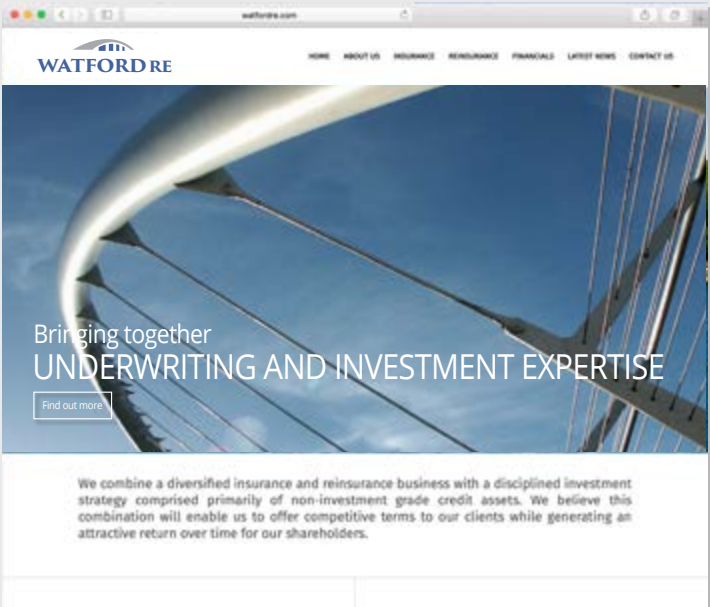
watfordre.com

WATFORD RE

HOME ABOUT US INSURANCE REINSURANCE FINANCIALS LATEST NEWS CONTACT US

Bringing together
UNDERWRITING AND INVESTMENT EXPERTISE

Find out more

We combine a diversified insurance and reinsurance business with a disciplined investment strategy comprised primarily of non-investment grade credit assets. We believe this combination will enable us to offer competitive terms to our clients while generating an attractive return over time for our shareholders.